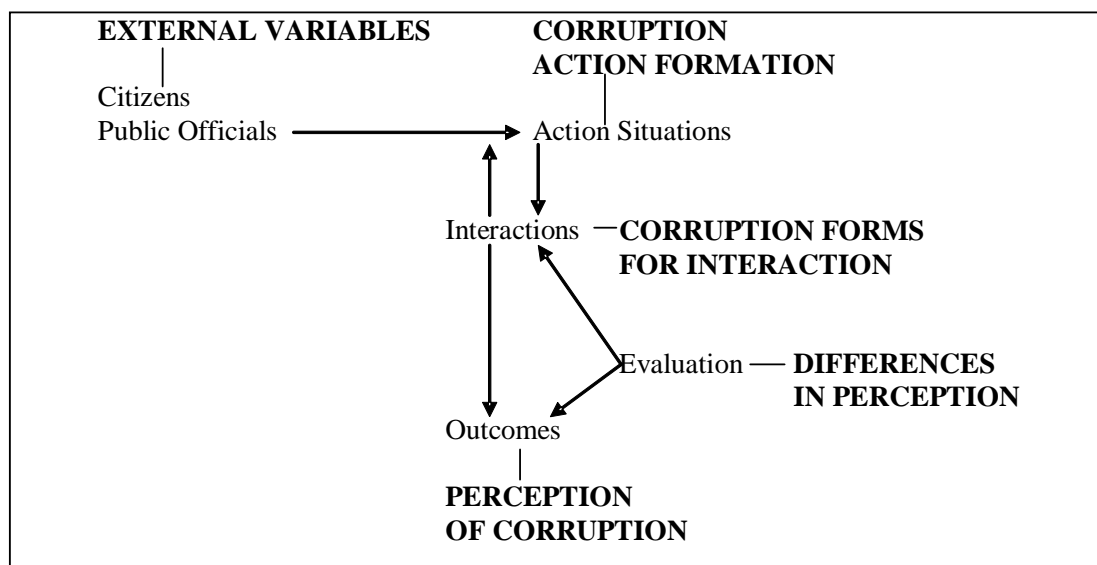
EXTERNAL VARIABLES

Citizens
Public Officials

CORRUPTION
ACTION FORMATION

Action Situations

Interactions

CORRUPTION FORMS
FOR INTERACTION

Evaluation

DIFFERENCES
IN PERCEPTION

Outcomes

PERCEPTION
OF CORRUPTION